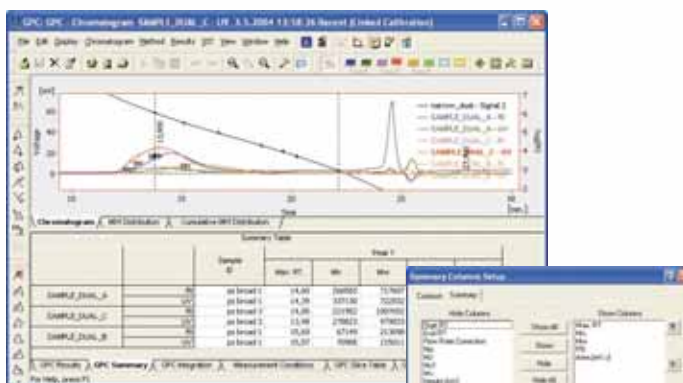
GPC: GPC - Chromatogram SAMPLE_DUAL_C - LN 3.3.2004 13:58:26 Recent (Linked Calibration)

File Edit Display Chromatogram Method Results SST View Window Help

[mV]

Voltage

60

40

20

0

10

20

30

40

Time

[min.]

Chromatogram | MW Distribution | Cumulative MW Distribution

Summary Table

| | | Sample ID | Peak 1 | | |
|---|---|---|---|---|---|
| | | | Max. RT | Mn | Mw |
| SAMPLE_DUAL_A | RI | pe broad 1 | 14,06 | 266565 | 737607 |
| | UV | pe broad 1 | 14,06 | 335130 | 702832 |
| SAMPLE_DUAL_C | RI | pe broad 2 | 14,06 | 331982 | 1007802 |
| | UV | pe broad 2 | 14,06 | 278823 | 679872 |
| SAMPLE_DUAL_B | RI | pe broad 3 | 15,68 | 67149 | 213698 |
| | UV | pe broad 3 | 15,97 | 70068 | 225512 |

GPC Results | GPC Summary | GPC Integration | Measurement Conditions | GPC Slice Table

For Help, press F1

Summary Columns Setup

Common | Summary

Hide Columns

Show Columns

Show All

Show

Hide

Hide All

Max. RT

Mn

Mw

PDI

Area [mV.s]